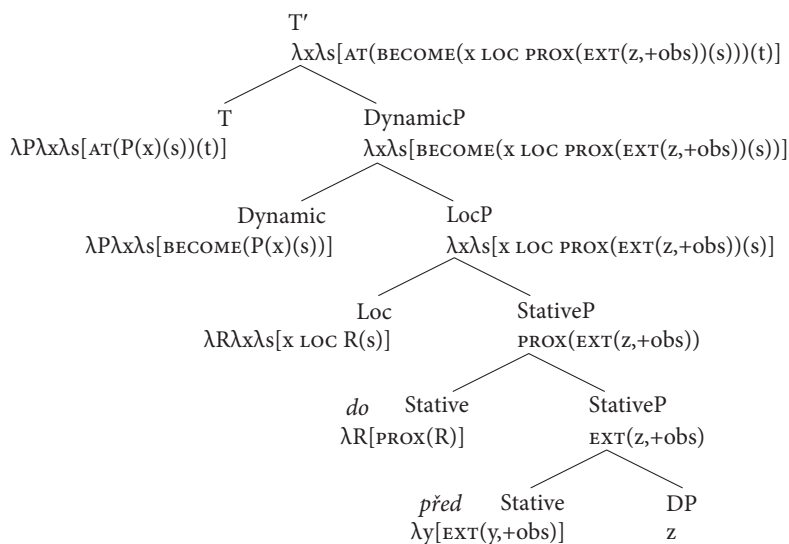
T′
λxλs[AT(BECOME(x LOC PROX(EXT(z,+obs))(s)))(t)]

T
λPλxλs[AT(P(x)(s))(t)]

DynamicP
λxλs[BECOME(x LOC PROX(EXT(z,+obs))(s))]

Dynamic
λPλxλs[BECOME(P(x)(s))]

LocP
λxλs[x LOC PROX(EXT(z,+obs))(s)]

Loc
λRλxλs[x LOC R(s)]

StativeP
PROX(EXT(z,+obs))

*do* Stative
λR[PROX(R)]

StativeP
EXT(z,+obs)

*před* Stative
λy[EXT(y,+obs)]

DP
z